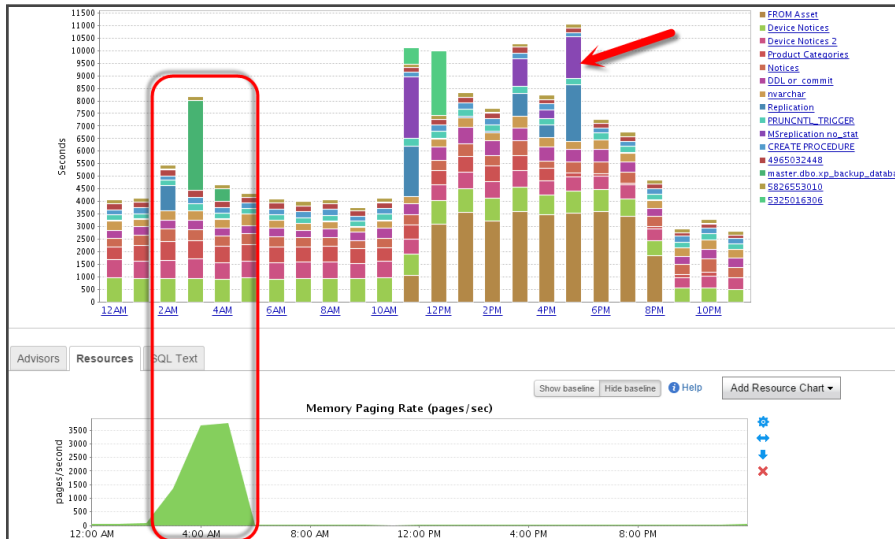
11500
11000
10500
10000
9500
9000
8500
8000
7500
7000
6500
6000
5500
5000
4500
4000
3500
3000
2500
2000
1500
1000
500
0

Seconds

12AM 2AM 4AM 6AM 8AM 10AM 12PM 2PM 4PM 6PM 8PM 10PM

FROM Asset
Device Notices
Device Notices 2
Product Categories
Notices
DDL or commit
nvarchar
Replication
PRUNCNTL_TRIGGER
MSreplication no_stat
CREATE PROCEDURE
4965032448
master.dbo.xp_backup_databa
5826553010
5325016306

Advisors | Resources | SQL Text

Show baseline | Hide baseline | Help | Add Resource Chart

Memory Paging Rate (pages/sec)

3500
3000
2500
2000
1500
1000
500
0

pages/second

12:00 AM 4:00 AM 8:00 AM 12:00 PM 4:00 PM 8:00 PM